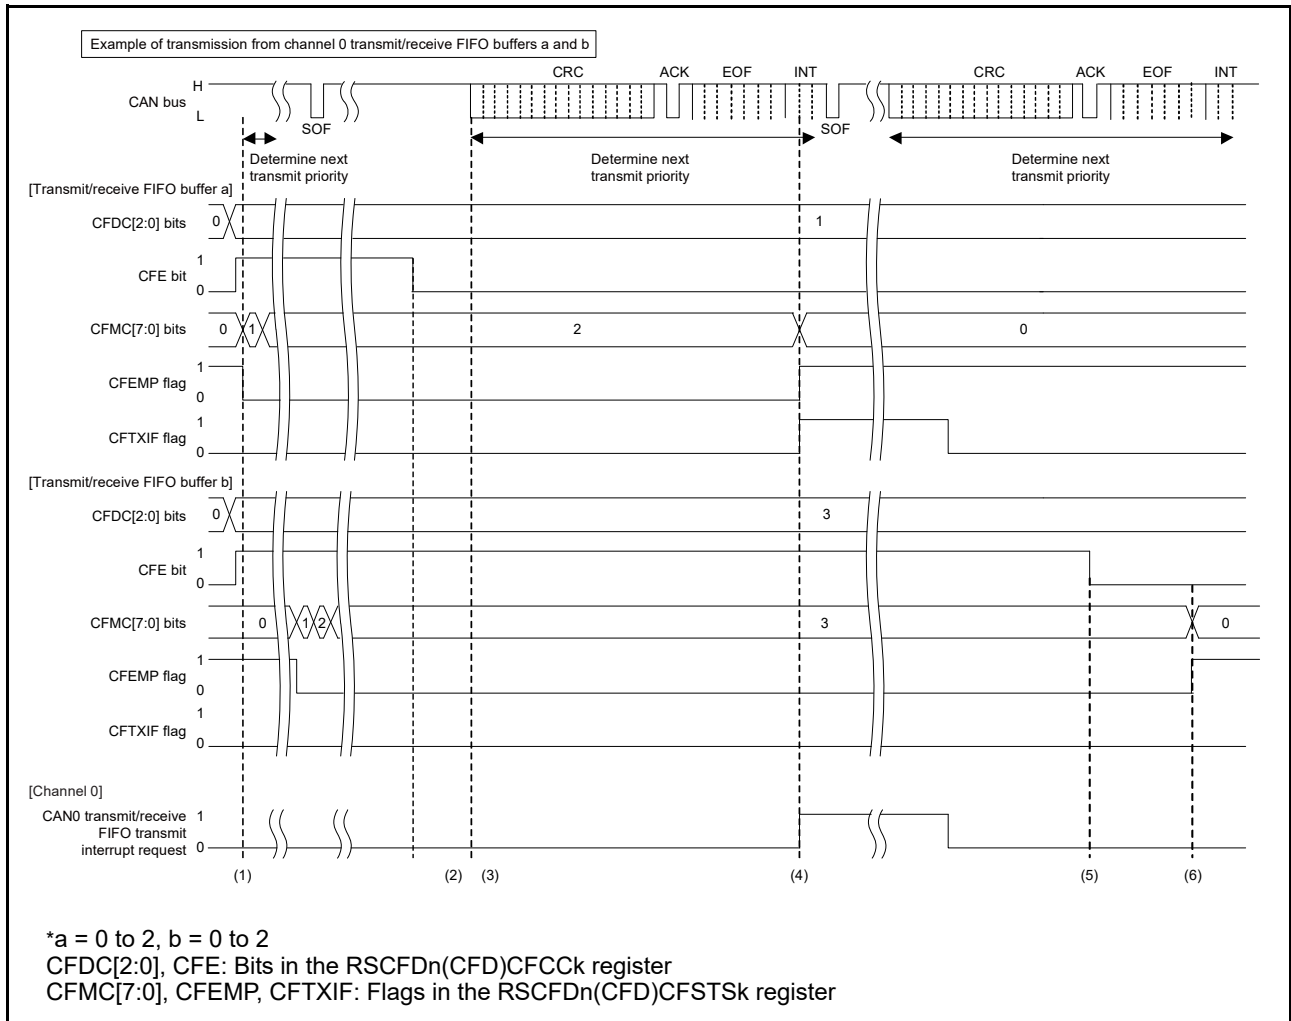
Example of transmission from channel 0 transmit/receive FIFO buffers a and b

CAN bus H L

SOF

CRC ACK EOF INT

SOF

CRC ACK EOF INT

Determine next transmit priority

Determine next transmit priority

Determine next transmit priority

[Transmit/receive FIFO buffer a]

CFDC[2:0] bits 0 1

CFE bit 1 0

CFMC[7:0] bits 0 1 2 0

CFEMP flag 1 0

CFTXIF flag 1 0

[Transmit/receive FIFO buffer b]

CFDC[2:0] bits 0 3

CFE bit 1 0

CFMC[7:0] bits 0 1 2 3 0

CFEMP flag 1 0

CFTXIF flag 1 0

[Channel 0]

CAN0 transmit/receive FIFO transmit interrupt request 1 0

(1) (2) (3) (4) (5) (6)

*a = 0 to 2, b = 0 to 2
CFDC[2:0], CFE: Bits in the RSCFDn(CFD)CFCCk register
CFMC[7:0], CFEMP, CFTXIF: Flags in the RSCFDn(CFD)CFSTSk register